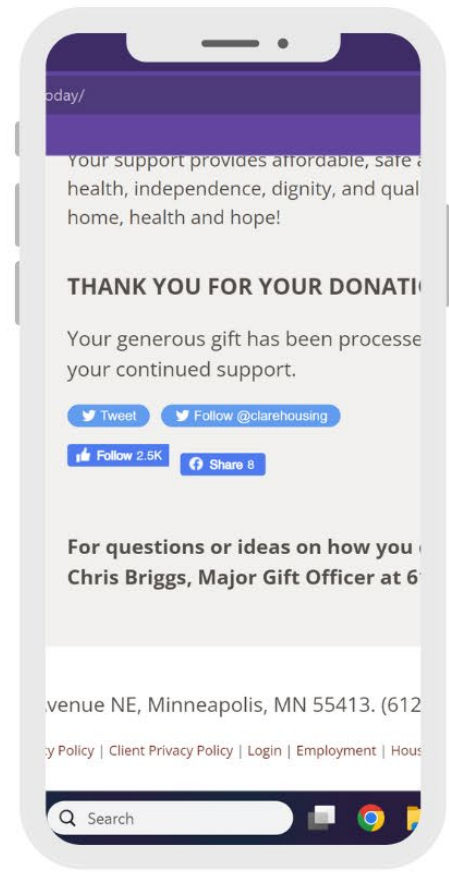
oday/

Your support provides affordable, safe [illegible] health, independence, dignity, and qual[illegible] home, health and hope!

THANK YOU FOR YOUR DONATI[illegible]

Your generous gift has been processe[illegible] your continued support.

Tweet Follow @clarehousing

Follow 2.5K Share 8

For questions or ideas on how you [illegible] Chris Briggs, Major Gift Officer at 6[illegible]

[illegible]venue NE, Minneapolis, MN 55413. (612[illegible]

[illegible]y Policy | Client Privacy Policy | Login | Employment | Hous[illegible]

Search